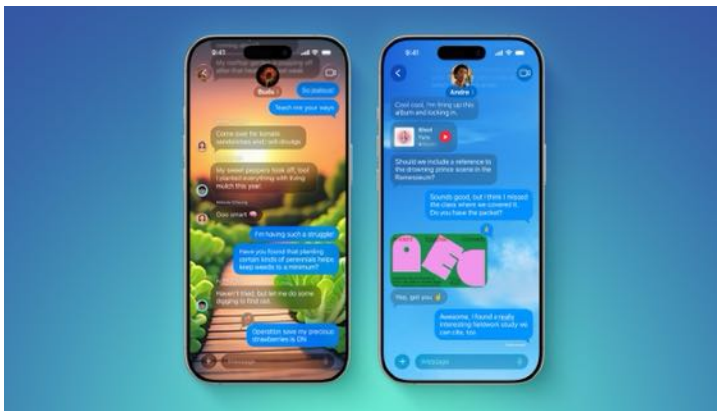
9:41

Bodie

So jealous!

Teach me your ways

Come over for tomato sandwiches and I will divulge

My sweet peppers took off, too! I planted everything with trying mulch this year.

Ooo smart

I'm having such a struggle!

Have you found that planting certain kinds of perennials helps keep weeds to a minimum?

Haven't tried, but let me do some digging to find out

Operation save my precious strawberries is ON

9:41

Andre

Cool cool, I'm firing up this album and locking in.

Should we include a reference to the drowning prince scene in the Renaissance?

Sounds good, but I think I missed the class where we covered it. Do you have the packet?

Yes, got you

Awesome, I found a really interesting fieldwork study we can cite, too.

iMessage